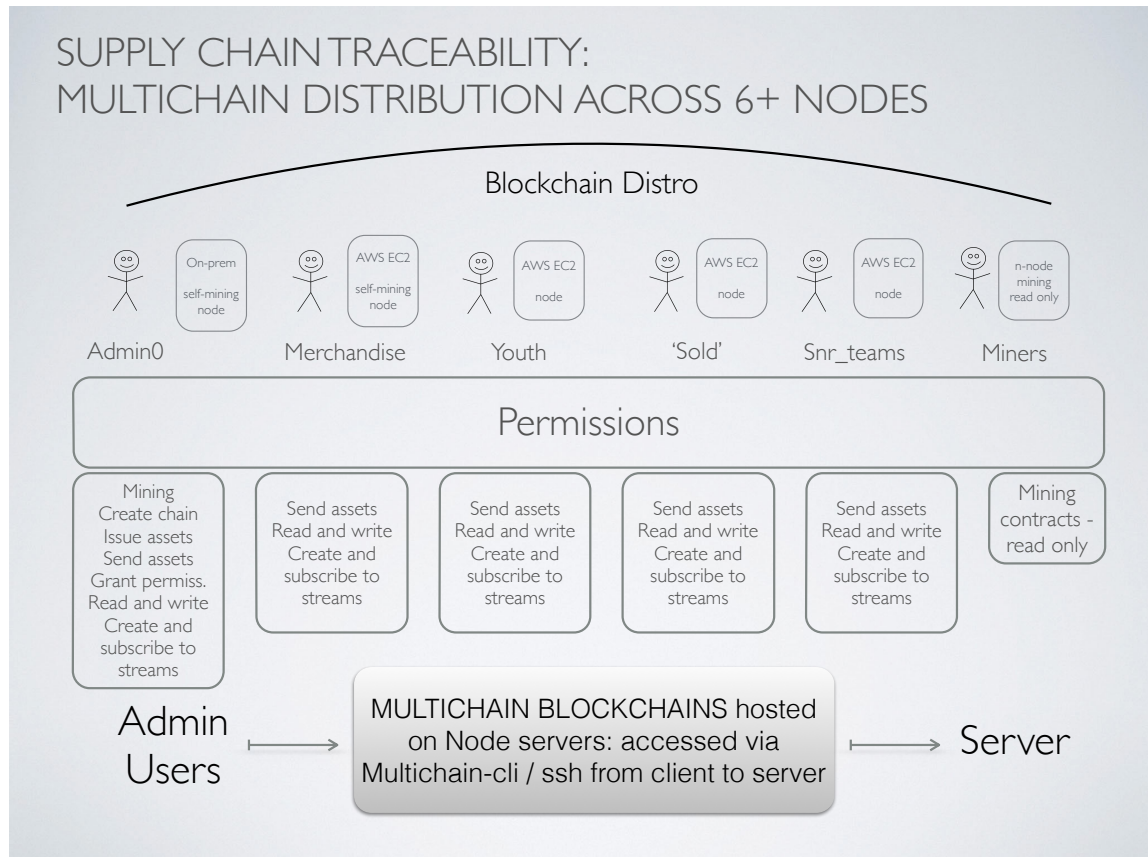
SUPPLY CHAIN TRACEABILITY:
MULTICHAIN DISTRIBUTION ACROSS 6+ NODES

Blockchain Distro

On-prem
self-mining node

AWS EC2
self-mining node

AWS EC2
node

AWS EC2
node

AWS EC2
node

n-node mining read only

Admin0

Merchandise

Youth

'Sold'

Snr_teams

Miners

Permissions

Mining
Create chain
Issue assets
Send assets
Grant permiss.
Read and write
Create and subscribe to streams

Send assets
Read and write
Create and subscribe to streams

Send assets
Read and write
Create and subscribe to streams

Send assets
Read and write
Create and subscribe to streams

Send assets
Read and write
Create and subscribe to streams

Mining contracts - read only

Admin Users

MULTICHAIN BLOCKCHAINS hosted on Node servers: accessed via Multichain-cli / ssh from client to server

Server